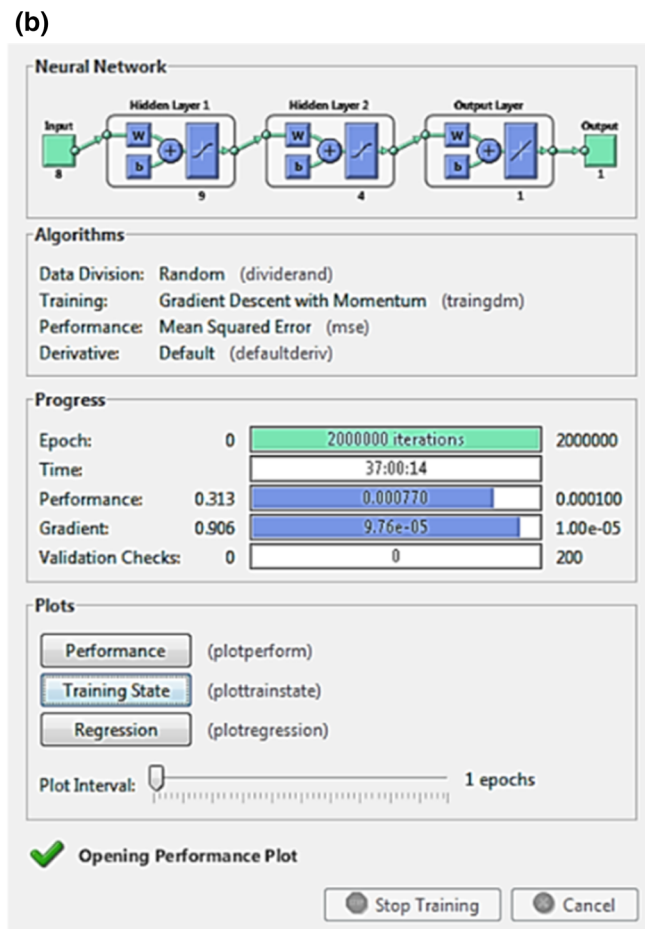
(b)

Neural Network

Input
8

Hidden Layer 1
W
b
9

Hidden Layer 2
W
b
4

Output Layer
W
b
1

Output
1

Algorithms

Data Division: Random (dividerand)
Training: Gradient Descent with Momentum (traingdm)
Performance: Mean Squared Error (mse)
Derivative: Default (defaultderiv)

Progress

| | | | |
|---|---|---|---|
| Epoch: | 0 | 2000000 iterations | 2000000 |
| Time: | | 37:00:14 | |
| Performance: | 0.313 | 0.000770 | 0.000100 |
| Gradient: | 0.906 | 9.76e-05 | 1.00e-05 |
| Validation Checks: | 0 | 0 | 200 |

Plots

Performance (plotperform)
Training State (plottrainstate)
Regression (plotregression)

Plot Interval: 1 epochs

Opening Performance Plot

Stop Training Cancel